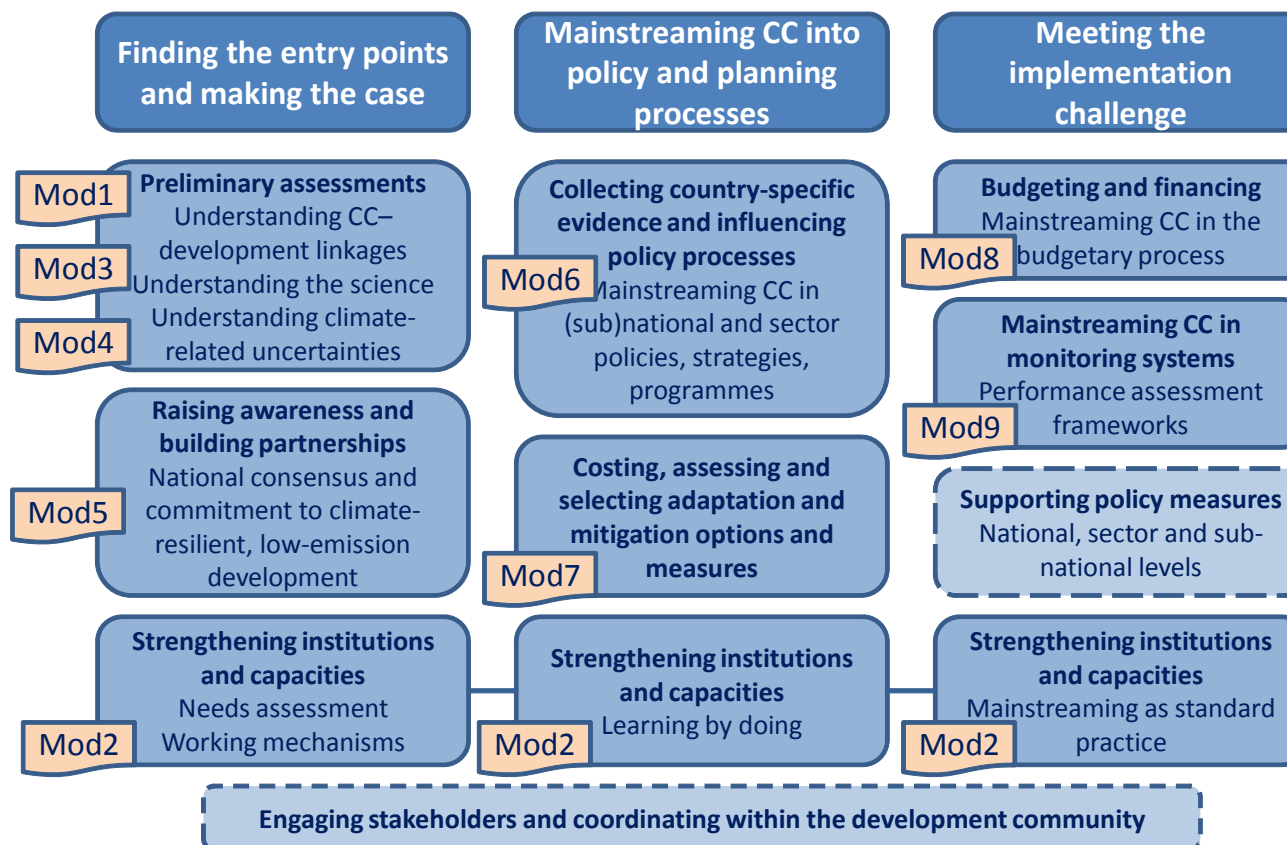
Finding the entry points and making the case

Mainstreaming CC into policy and planning processes

Meeting the implementation challenge

Mod1
Mod3
Mod4
Preliminary assessments
Understanding CC–development linkages
Understanding the science
Understanding climate-related uncertainties

Mod6
Collecting country-specific evidence and influencing policy processes
Mainstreaming CC in (sub)national and sector policies, strategies, programmes

Mod8
Budgeting and financing
Mainstreaming CC in the budgetary process

Mod9
Mainstreaming CC in monitoring systems
Performance assessment frameworks

Mod5
Raising awareness and building partnerships
National consensus and commitment to climate-resilient, low-emission development

Mod7
Costing, assessing and selecting adaptation and mitigation options and measures

Supporting policy measures
National, sector and sub-national levels

Mod2
Strengthening institutions and capacities
Needs assessment
Working mechanisms

Mod2
Strengthening institutions and capacities
Learning by doing

Mod2
Strengthening institutions and capacities
Mainstreaming as standard practice

Engaging stakeholders and coordinating within the development community